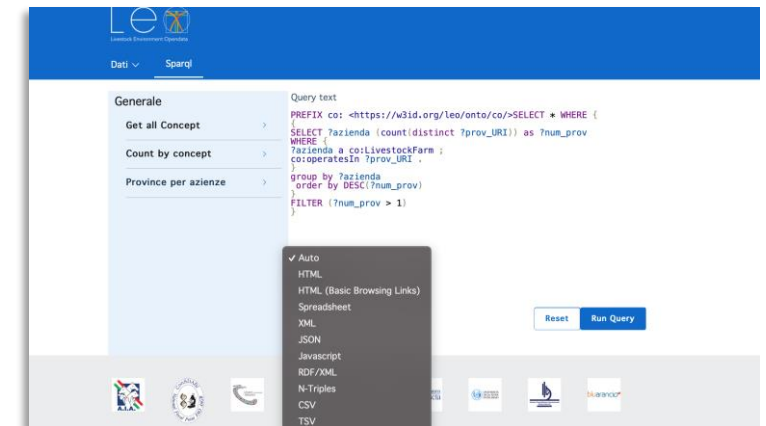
Livestock Environment Opendata

Dati Sparql

Generale

Get all Concept

Count by concept

Province per azienze

Query text

PREFIX co: <https://w3id.org/leo/onto/co/>SELECT * WHERE {
{
SELECT ?azienda (count(distinct ?prov_URI)) as ?num_prov
WHERE {
?azienda a co:LivestockFarm ;
co:operatesIn ?prov_URI .
}
group by ?azienda
order by DESC(?num_prov)
}
FILTER (?num_prov > 1)
}

✓ Auto
HTML
HTML (Basic Browsing Links)
Spreadsheet
XML
JSON
Javascript
RDF/XML
N-Triples
CSV
TSV

Reset
Run Query

A.I.A.

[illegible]